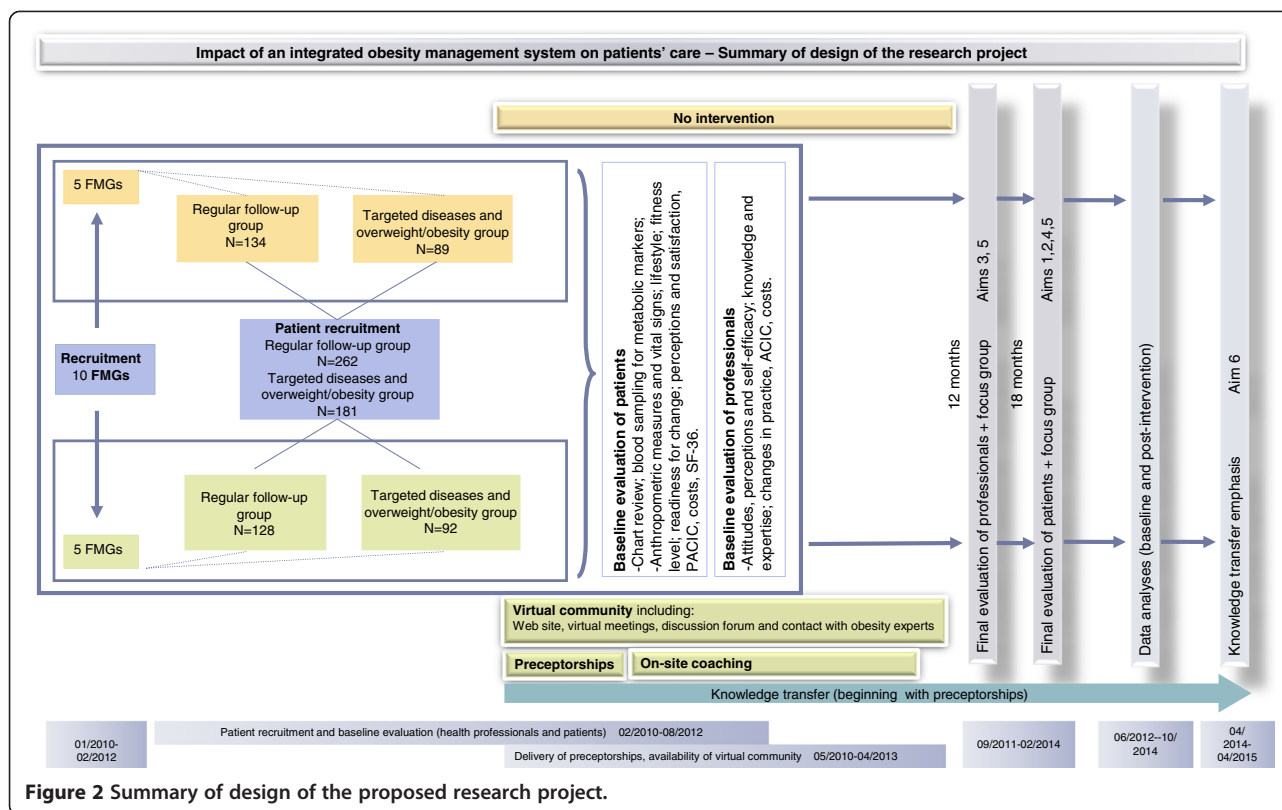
Impact of an integrated obesity management system on patients' care – Summary of design of the research project

No intervention

5 FMGs

Regular follow-up group N=134

Targeted diseases and overweight/obesity group N=89

Recruitment 10 FMGs

Patient recruitment
Regular follow-up group N=262
Targeted diseases and overweight/obesity group N=181

Regular follow-up group N=128

Targeted diseases and overweight/obesity group N=92

5 FMGs

Baseline evaluation of patients
-Chart review; blood sampling for metabolic markers;
-Anthropometric measures and vital signs; lifestyle; fitness level; readiness for change; perceptions and satisfaction, PACIC, costs, SF-36.

Baseline evaluation of professionals
-Attitudes, perceptions and self-efficacy; knowledge and expertise; changes in practice, ACIC, costs.

12 months

Aims 3, 5

Final evaluation of professionals + focus group

18 months

Aims 1,2,4,5

Final evaluation of patients + focus group

Data analyses (baseline and post-intervention)

Aim 6

Knowledge transfer emphasis

Virtual community including:
Web site, virtual meetings, discussion forum and contact with obesity experts

Preceptorships

On-site coaching

Knowledge transfer (beginning with preceptorships)

01/2010-02/2012

Patient recruitment and baseline evaluation (health professionals and patients) 02/2010-08/2012

Delivery of preceptorships, availability of virtual community 05/2010-04/2013

09/2011-02/2014

06/2012--10/2014

04/2014-04/2015

Figure 2 Summary of design of the proposed research project.